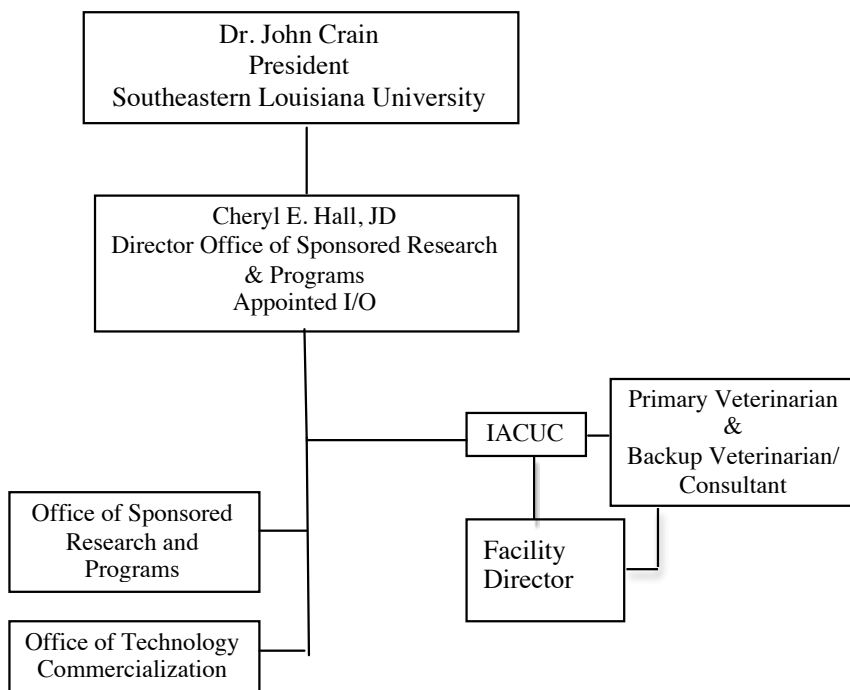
Dr. John Crain
President
Southeastern Louisiana University

Cheryl E. Hall, JD
Director Office of Sponsored Research & Programs
Appointed I/O

IACUC

Primary Veterinarian
&
Backup Veterinarian/ Consultant

Office of Sponsored Research and Programs

Facility Director

Office of Technology Commercialization